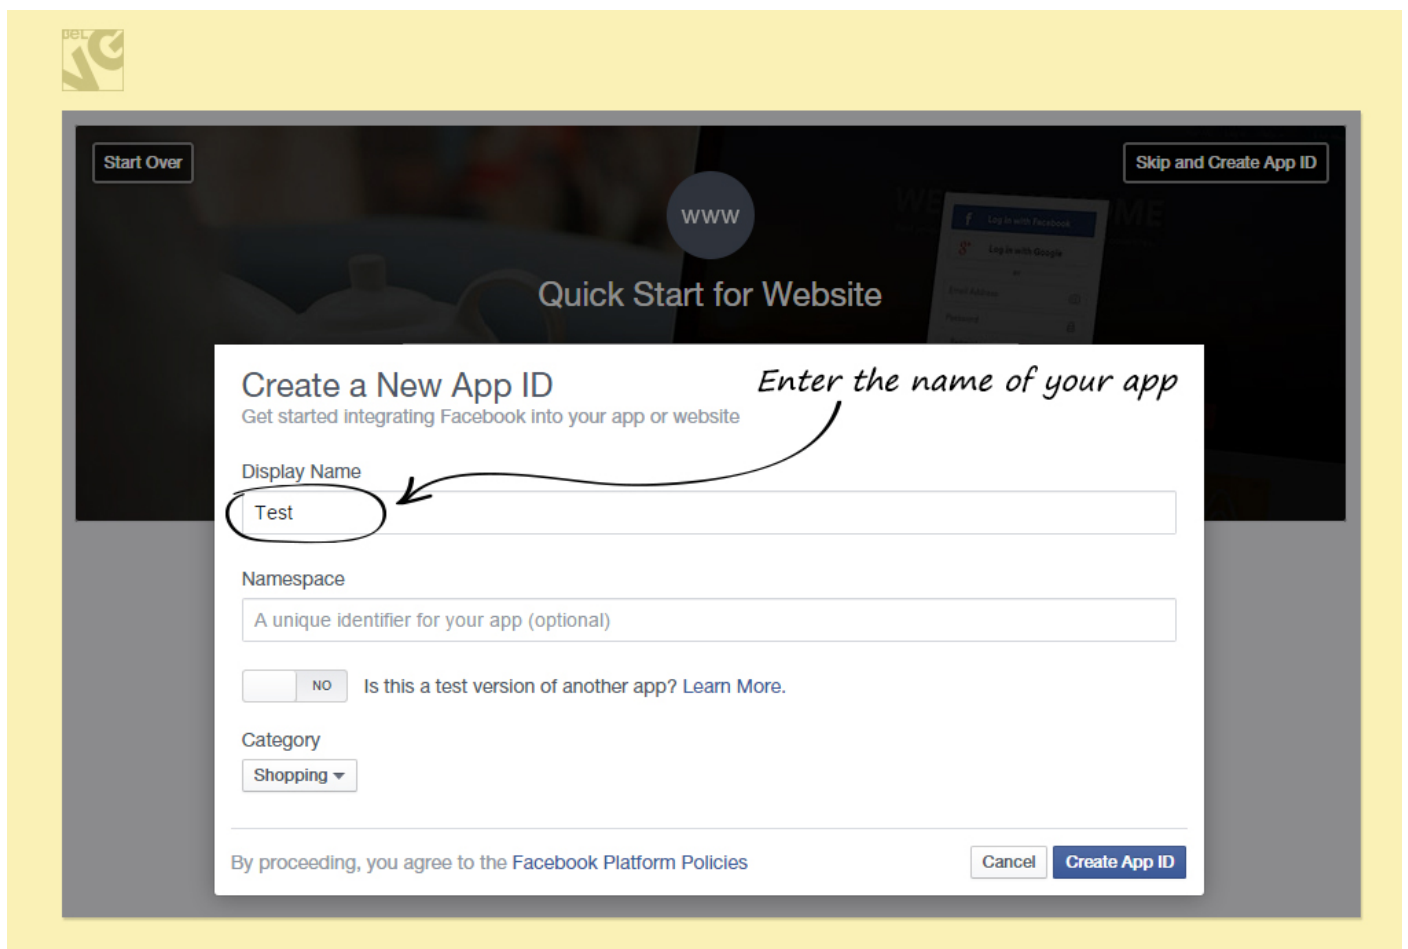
Start Over

Skip and Create App ID

www

Quick Start for Website

Create a New App ID
Get started integrating Facebook into your app or website

Enter the name of your app

Display Name
Test

Namespace
A unique identifier for your app (optional)

NO Is this a test version of another app? Learn More.

Category
Shopping

By proceeding, you agree to the Facebook Platform Policies

Cancel Create App ID